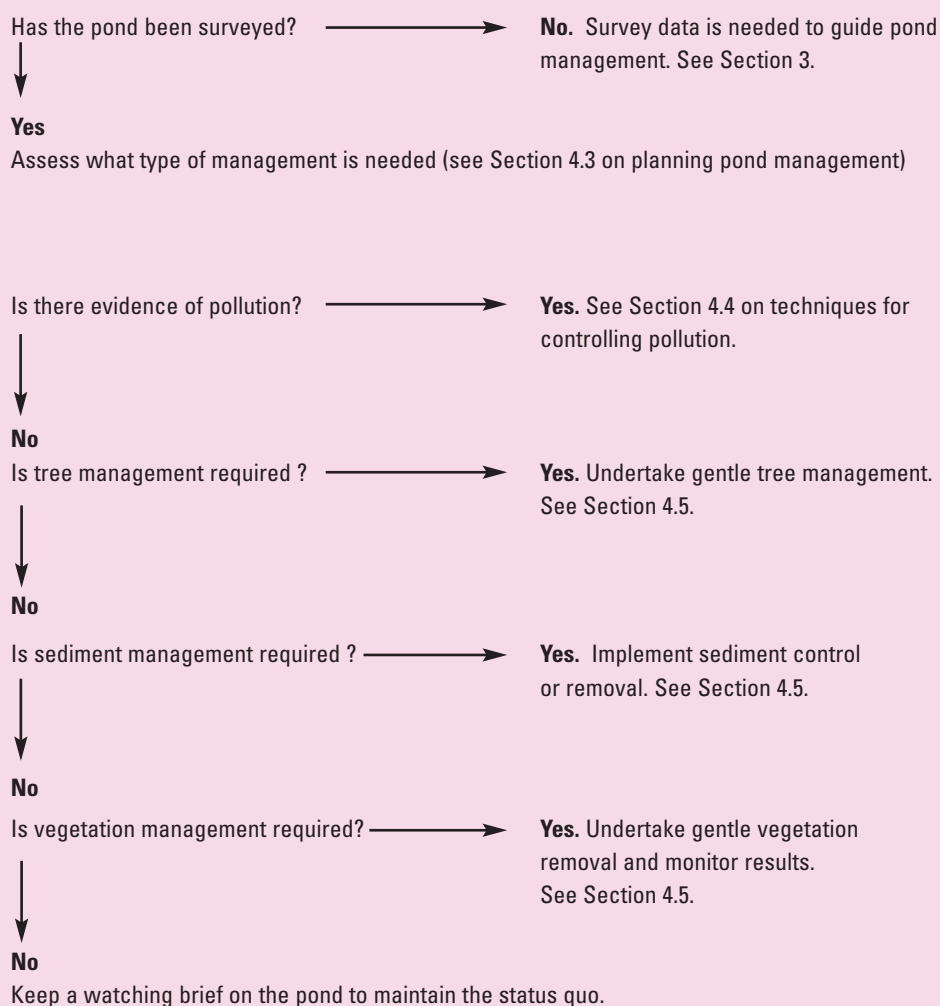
Has the pond been surveyed?

**No.** Survey data is needed to guide pond management. See Section 3.

**Yes**

Assess what type of management is needed (see Section 4.3 on planning pond management)

Is there evidence of pollution?

**Yes.** See Section 4.4 on techniques for controlling pollution.

**No**

Is tree management required ?

**Yes.** Undertake gentle tree management. See Section 4.5.

**No**

Is sediment management required ?

**Yes.** Implement sediment control or removal. See Section 4.5.

**No**

Is vegetation management required?

**Yes.** Undertake gentle vegetation removal and monitor results. See Section 4.5.

**No**

Keep a watching brief on the pond to maintain the status quo.